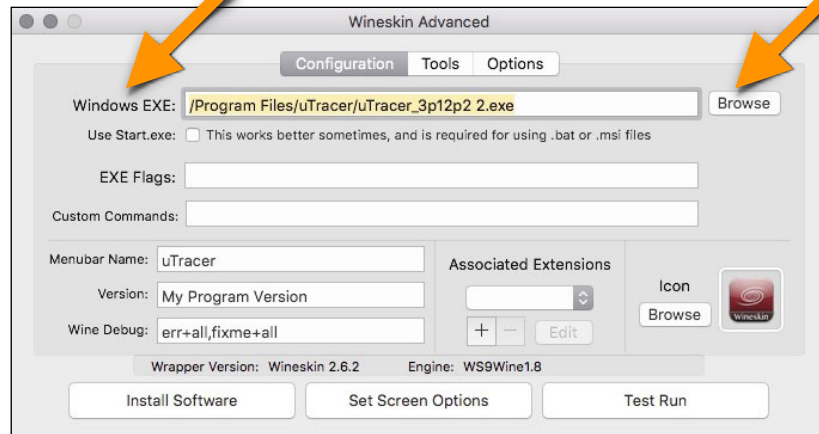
Wineskin Advanced

Configuration Tools Options

Windows EXE: /Program Files/uTracer/uTracer_3p12p2 2.exe Browse

Use Start.exe: This works better sometimes, and is required for using .bat or .msi files

EXE Flags:

Custom Commands:

Menubar Name: uTracer

Version: My Program Version

Wine Debug: err+all,fixme+all

Associated Extensions

+ − Edit

Icon

Browse

Wineskin

Wrapper Version: Wineskin 2.6.2 Engine: WS9Wine1.8

Install Software Set Screen Options Test Run